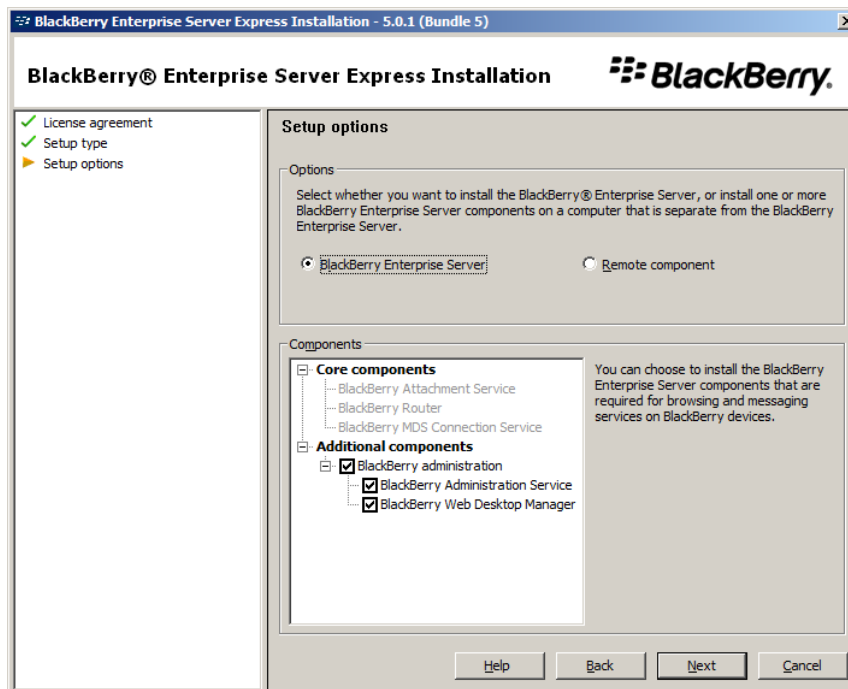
BlackBerry Enterprise Server Express Installation - 5.0.1 (Bundle 5)

BlackBerry® Enterprise Server Express Installation

BlackBerry.

License agreement
Setup type
Setup options

Setup options

Options

Select whether you want to install the BlackBerry® Enterprise Server, or install one or more BlackBerry Enterprise Server components on a computer that is separate from the BlackBerry Enterprise Server.

BlackBerry Enterprise Server

Remote component

Components

Core components
BlackBerry Attachment Service
BlackBerry Router
BlackBerry MDS Connection Service
Additional components
BlackBerry administration
BlackBerry Administration Service
BlackBerry Web Desktop Manager

You can choose to install the BlackBerry Enterprise Server components that are required for browsing and messaging services on BlackBerry devices.

Help
Back
Next
Cancel